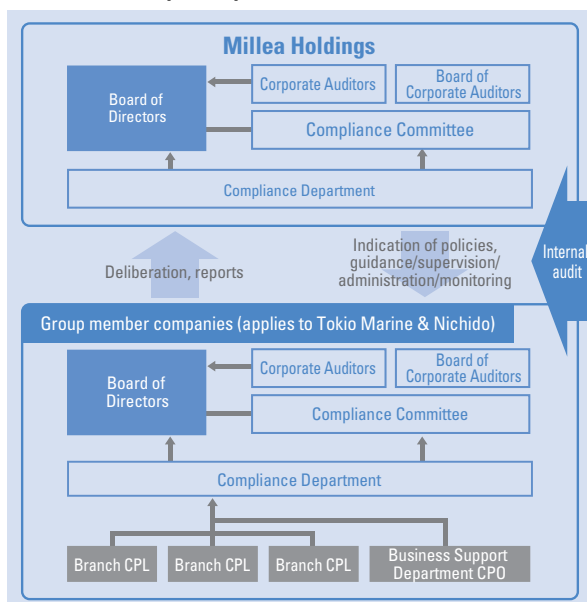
Millea Holdings

Board of Directors

Corporate Auditors

Board of Corporate Auditors

Compliance Committee

Compliance Department

Deliberation, reports

Indication of policies, guidance/supervision/ administration/monitoring

Internal audit

Group member companies (applies to Tokio Marine & Nichido)

Board of Directors

Corporate Auditors

Board of Corporate Auditors

Compliance Committee

Compliance Department

Branch CPL

Branch CPL

Branch CPL

Business Support Department CPO